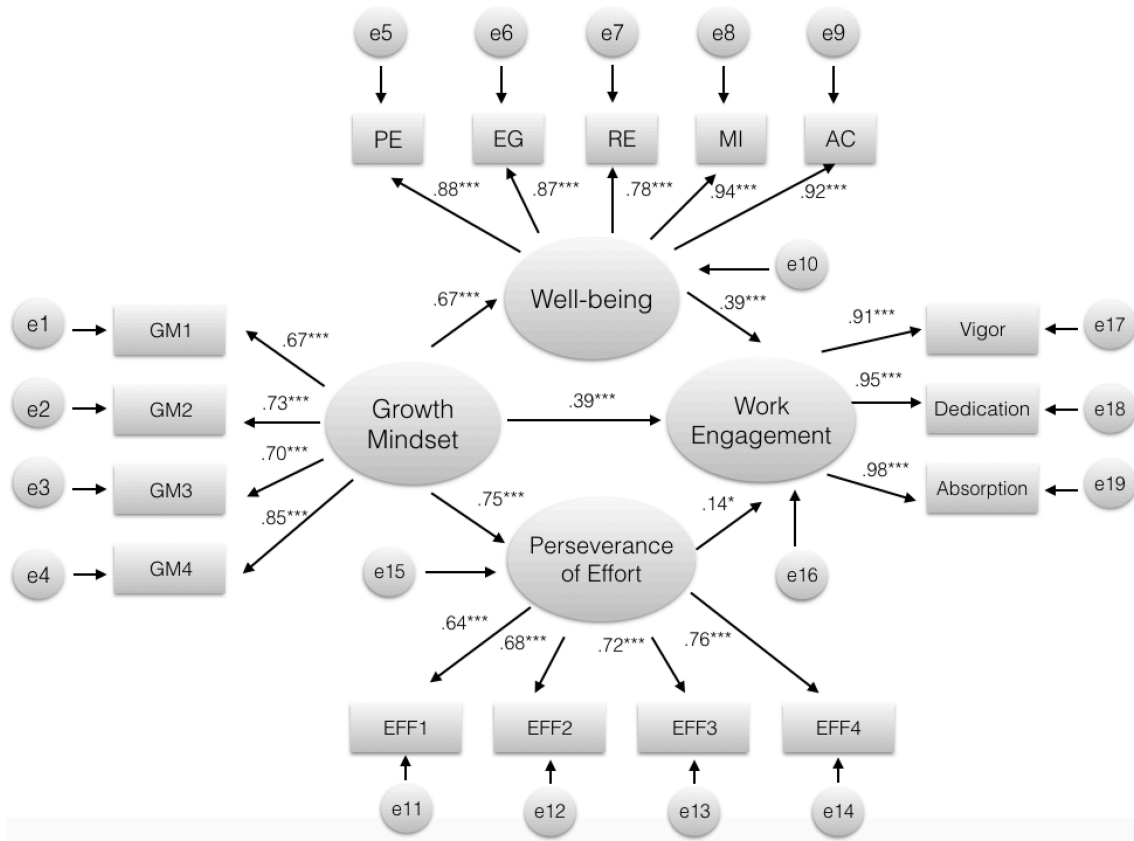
e5 e6 e7 e8 e9

PE EG RE MI AC

.88*** .87*** .78*** .94*** .92***

e10

Well-being

.67*** .39***

e1 GM1 .67***

.91*** Vigor e17

e2 GM2 .73***

Growth Mindset

.39***

Work Engagement

.95*** Dedication e18

e3 GM3 .70***

.98*** Absorption e19

.75***

.14*

e4 GM4 .85***

e15

Perseverance of Effort

e16

.64*** .68*** .72*** .76***

EFF1 EFF2 EFF3 EFF4

e11 e12 e13 e14